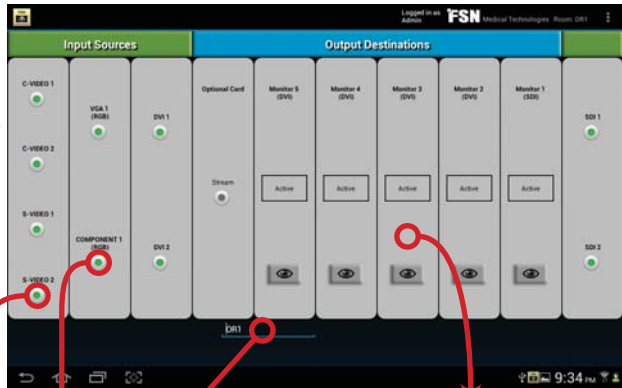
Logged in as Admin

FSN Medical Technologies Room: DR1

Input Sources

Output Destinations

C-VIDEO 1

C-VIDEO 2

S-VIDEO 1

S-VIDEO 2

VGA 1 (RGB)

COMPONENT 1 (RGB)

DVI 1

DVI 2

Optional Card

Stream

Monitor 5 (DVI)

Active

Monitor 4 (DVI)

Active

Monitor 3 (DVI)

Active

Monitor 2 (DVI)

Active

Monitor 1 (SDI)

Active

SDI 1

SDI 2

DR1

9:34 PM